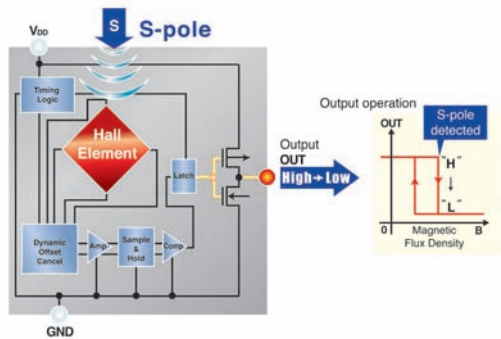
S S-pole

$V_{DD}$

Timing Logic

Hall Element

Latch

Dynamic Offset Cancel

Amp

Sample & Hold

Comp

GND

Output
OUT
High→Low

Output operation

OUT

S-pole detected

"H"

"L"

0

B

Magnetic Flux Density